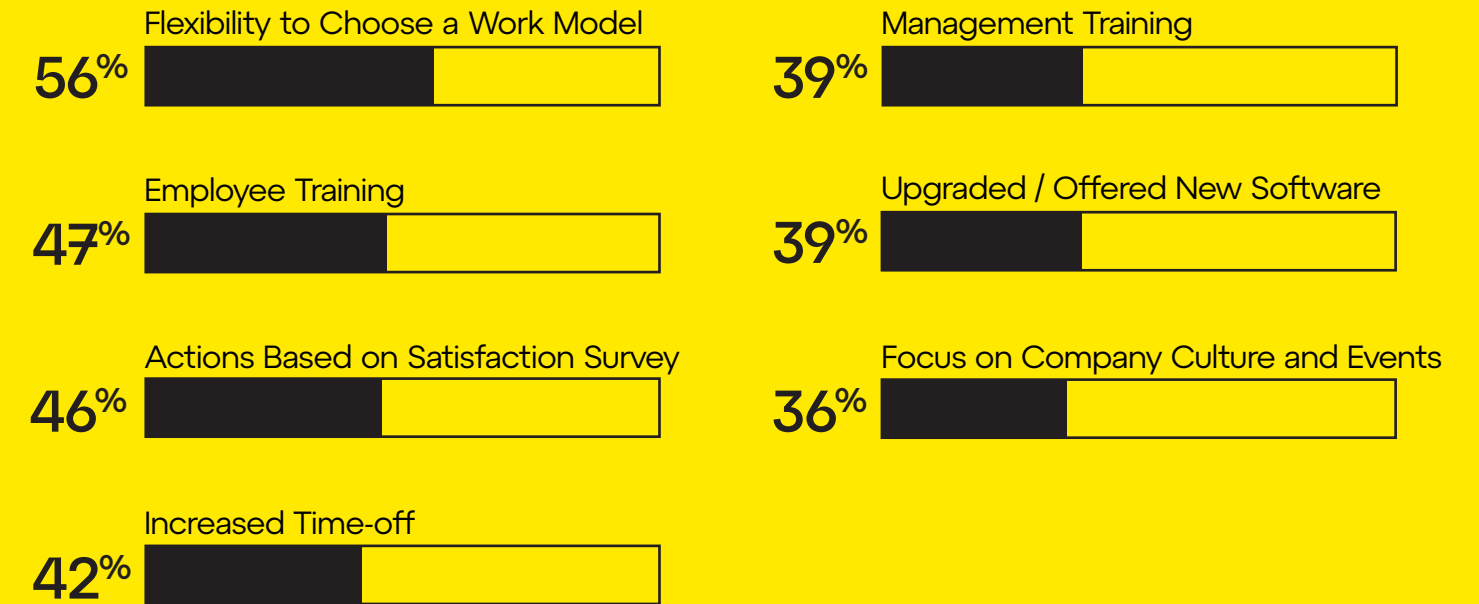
Flexibility to Choose a Work Model
56%

Employee Training
47%

Actions Based on Satisfaction Survey
46%

Increased Time-off
42%

Management Training
39%

Upgraded / Offered New Software
39%

Focus on Company Culture and Events
36%